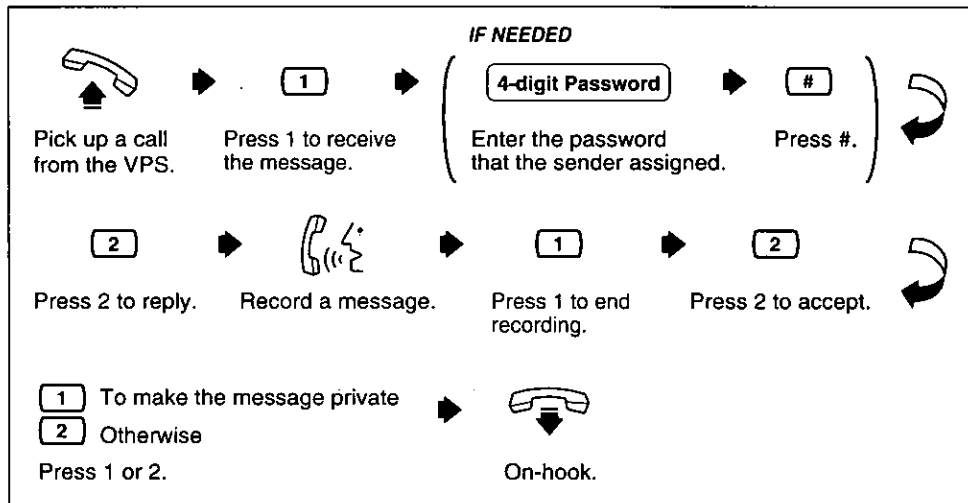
IF NEEDED

1

4-digit Password

#

Pick up a call from the VPS.

Press 1 to receive the message.

Enter the password that the sender assigned.

Press #.

2

1

2

Press 2 to reply.

Record a message.

Press 1 to end recording.

Press 2 to accept.

1 To make the message private

2 Otherwise

Press 1 or 2.

On-hook.